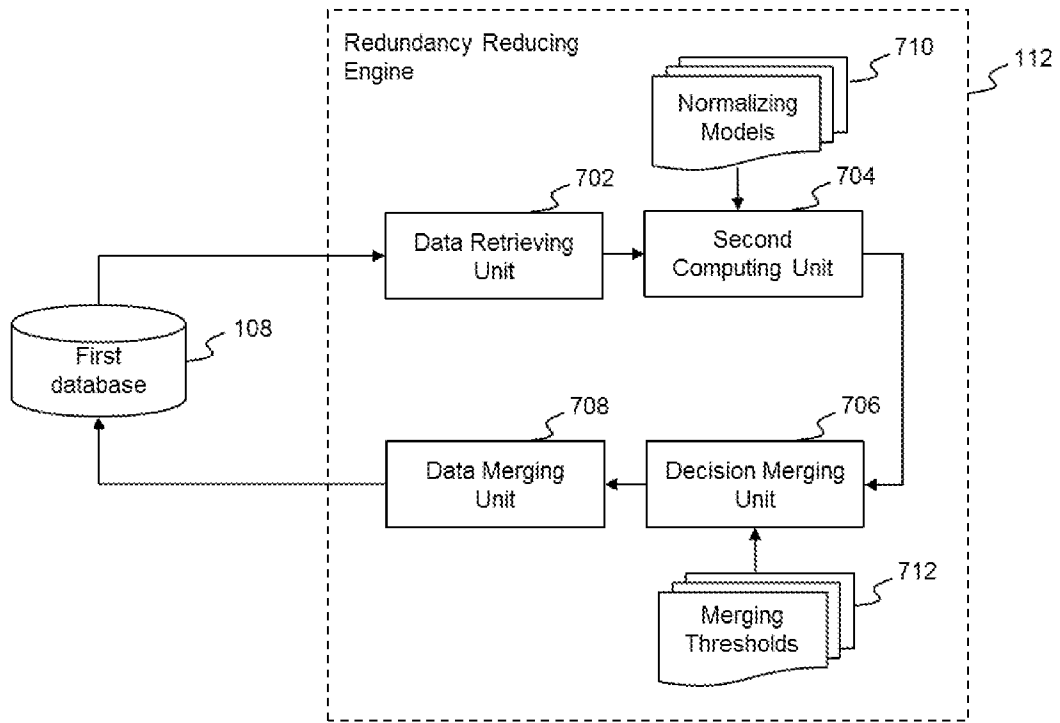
Redundancy Reducing Engine

710

112

Normalizing Models

702

704

Data Retrieving Unit

Second Computing Unit

108

First database

708

706

Data Merging Unit

Decision Merging Unit

712

Merging Thresholds